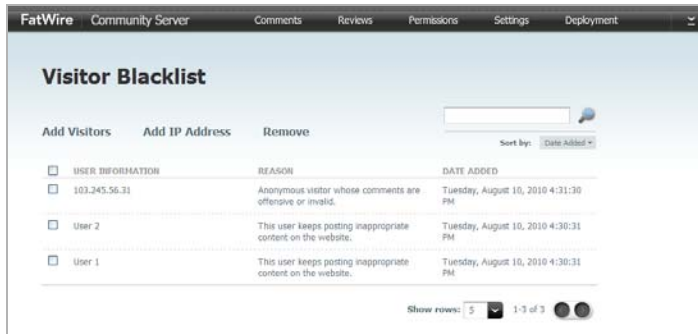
FatWire Community Server Comments Reviews Permissions Settings Deployment

Visitor Blacklist

Add Visitors Add IP Address Remove

Sort by: Date Added

| USER INFORMATION | REASON | DATE ADDED |
|---|---|---|
| 103.245.56.31 | Anonymous visitor whose comments are offensive or invalid. | Tuesday, August 10, 2010 4:31:30 PM |
| User 2 | This user keeps posting inappropriate content on the website. | Tuesday, August 10, 2010 4:30:31 PM |
| User 1 | This user keeps posting inappropriate content on the website. | Tuesday, August 10, 2010 4:30:31 PM |

Show rows: 5 1-3 of 3